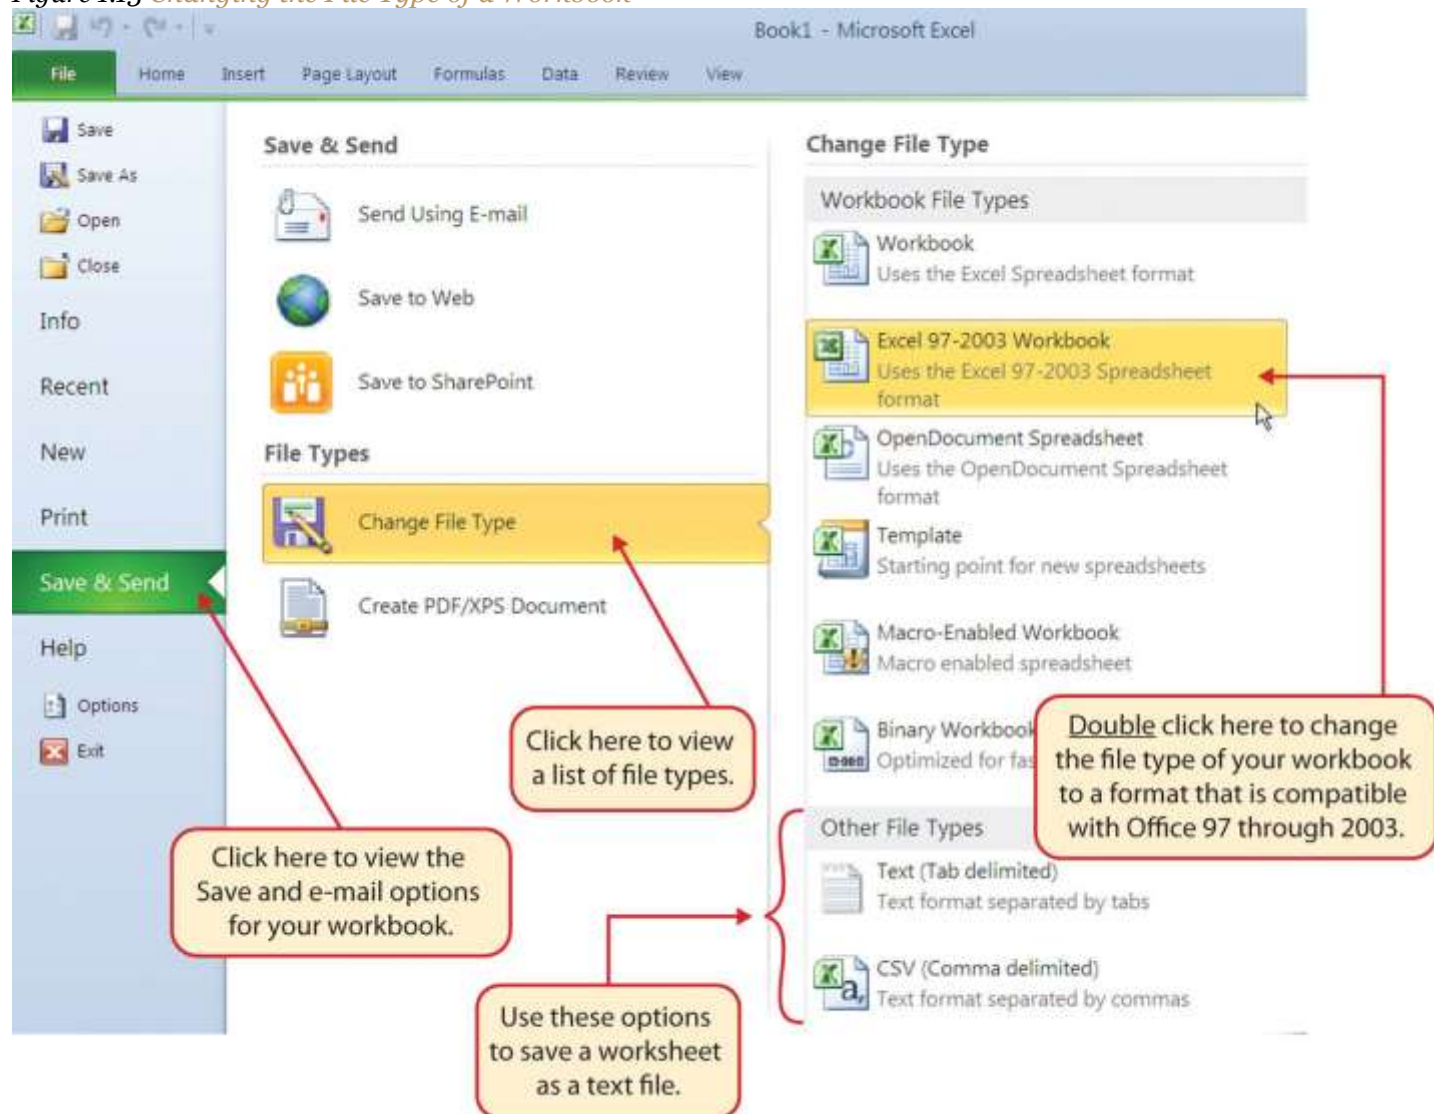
Figure 1.13 Changing the File Type of a Workbook

Book1 - Microsoft Excel

File Home Insert Page Layout Formulas Data Review View

Save
Save As
Open
Close
Info
Recent
New
Print
Save & Send
Help
Options
Exit

Save & Send

Send Using E-mail

Save to Web

Save to SharePoint

File Types

Change File Type

Create PDF/XPS Document

Change File Type

Workbook File Types

Workbook
Uses the Excel Spreadsheet format

Excel 97-2003 Workbook
Uses the Excel 97-2003 Spreadsheet format

OpenDocument Spreadsheet
Uses the OpenDocument Spreadsheet format

Template
Starting point for new spreadsheets

Macro-Enabled Workbook
Macro enabled spreadsheet

Binary Workbook
Optimized for fas

Other File Types

Text (Tab delimited)
Text format separated by tabs

CSV (Comma delimited)
Text format separated by commas

Click here to view a list of file types.

Double click here to change the file type of your workbook to a format that is compatible with Office 97 through 2003.

Click here to view the Save and e-mail options for your workbook.

Use these options to save a worksheet as a text file.